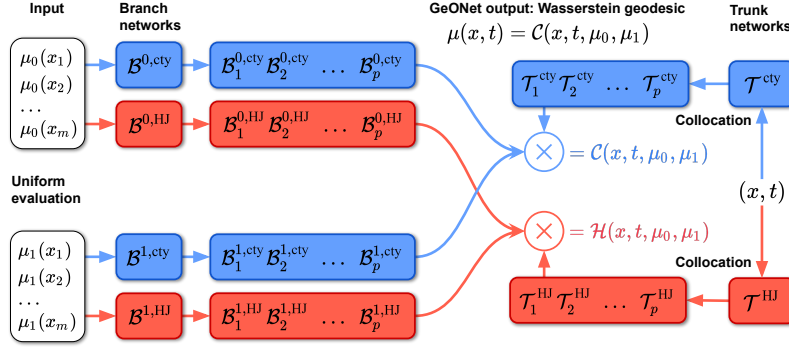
Input

Branch networks

GeONet output: Wasserstein geodesic

$\mu(x,t) = \mathcal{C}(x,t,\mu_0,\mu_1)$

Trunk networks

$\mu_0(x_1)$
$\mu_0(x_2)$
$\dots$
$\mu_0(x_m)$

$\mathcal{B}^{0,\text{cty}}$

$\mathcal{B}_1^{0,\text{cty}}\,\mathcal{B}_2^{0,\text{cty}}\;\dots\;\mathcal{B}_p^{0,\text{cty}}$

$\mathcal{B}^{0,\text{HJ}}$

$\mathcal{B}_1^{0,\text{HJ}}\,\mathcal{B}_2^{0,\text{HJ}}\;\dots\;\mathcal{B}_p^{0,\text{HJ}}$

$\mathcal{T}_1^{\text{cty}}\,\mathcal{T}_2^{\text{cty}}\;\dots\;\mathcal{T}_p^{\text{cty}}$

$\mathcal{T}^{\text{cty}}$

Collocation

$\times = \mathcal{C}(x,t,\mu_0,\mu_1)$

Uniform evaluation

$(x,t)$

$\times = \mathcal{H}(x,t,\mu_0,\mu_1)$

$\mu_1(x_1)$
$\mu_1(x_2)$
$\dots$
$\mu_1(x_m)$

$\mathcal{B}^{1,\text{cty}}$

$\mathcal{B}_1^{1,\text{cty}}\,\mathcal{B}_2^{1,\text{cty}}\;\dots\;\mathcal{B}_p^{1,\text{cty}}$

$\mathcal{B}^{1,\text{HJ}}$

$\mathcal{B}_1^{1,\text{HJ}}\,\mathcal{B}_2^{1,\text{HJ}}\;\dots\;\mathcal{B}_p^{1,\text{HJ}}$

Collocation

$\mathcal{T}_1^{\text{HJ}}\,\mathcal{T}_2^{\text{HJ}}\;\dots\;\mathcal{T}_p^{\text{HJ}}$

$\mathcal{T}^{\text{HJ}}$